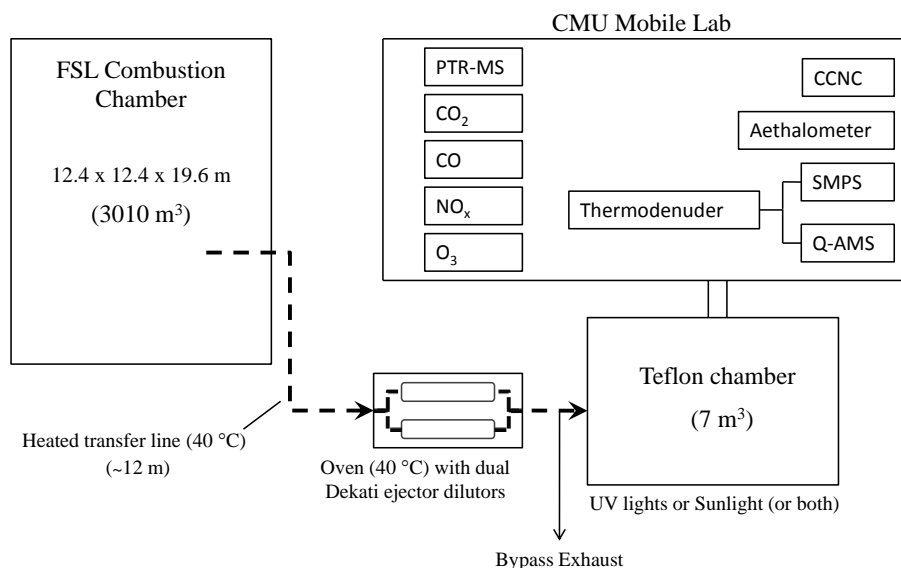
CMU Mobile Lab

FSL Combustion Chamber

12.4 x 12.4 x 19.6 m

(3010 m$^3$)

PTR-MS

$CO_2$

CO

$NO_x$

$O_3$

CCNC

Aethalometer

Thermodenuder

SMPS

Q-AMS

Teflon chamber

(7 m$^3$)

Heated transfer line (40 °C) (~12 m)

Oven (40 °C) with dual Dekati ejector dilutors

UV lights or Sunlight (or both)

Bypass Exhaust